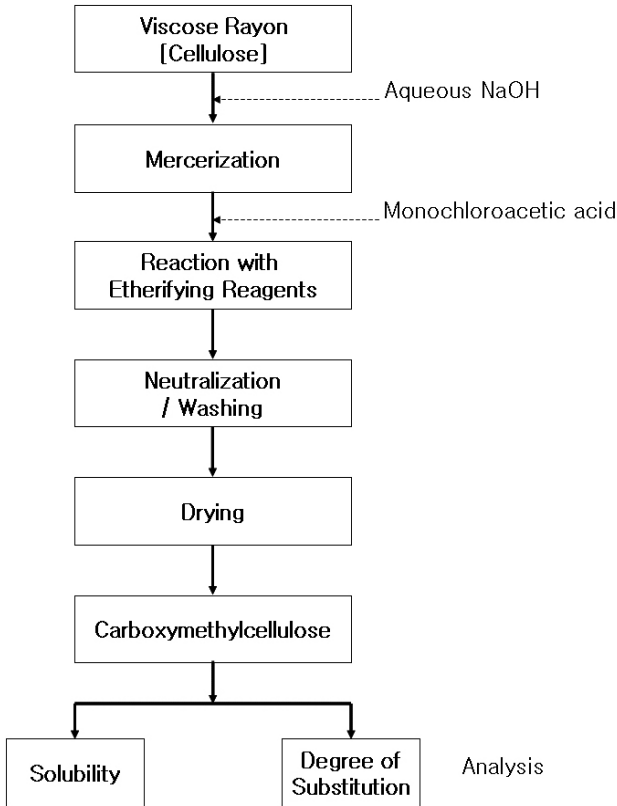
Viscose Rayon
[Cellulose]

Aqueous NaOH

Mercerization

Monochloroacetic acid

Reaction with
Etherifying Reagents

Neutralization
/ Washing

Drying

Carboxymethylcellulose

Solubility

Degree of
Substitution

Analysis